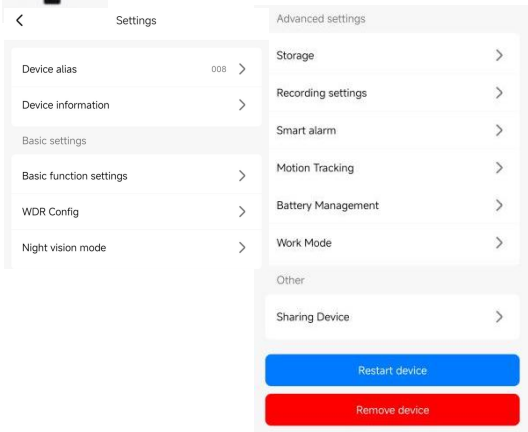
<

Settings

Device alias 008 >

Device information >

Basic settings

Basic function settings >

WDR Config >

Night vision mode >

Advanced settings

Storage >

Recording settings >

Smart alarm >

Motion Tracking >

Battery Management >

Work Mode >

Other

Sharing Device >

Restart device

Remove device